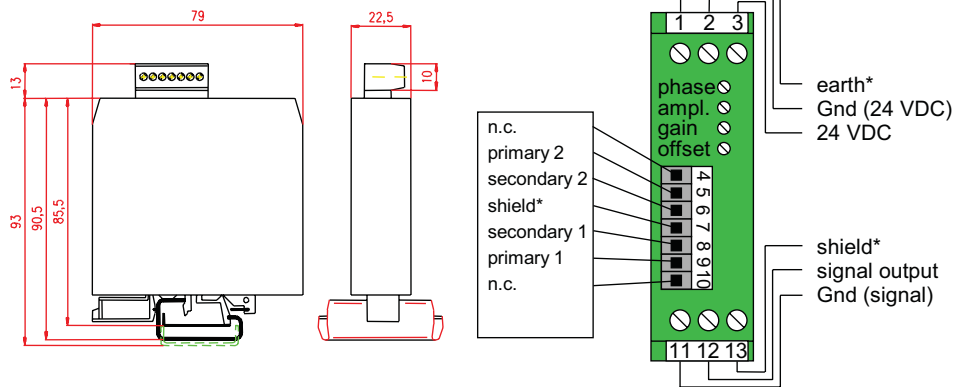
79

22,5

13

10

93

90,5

85,5

1 2 3

earth*
Gnd (24 VDC)
24 VDC

phase
ampl.
gain
offset

n.c.
primary 2
secondary 2
shield*
secondary 1
primary 1
n.c.

4
5
6
7
8
9
10

shield*
signal output
Gnd (signal)

11 12 13